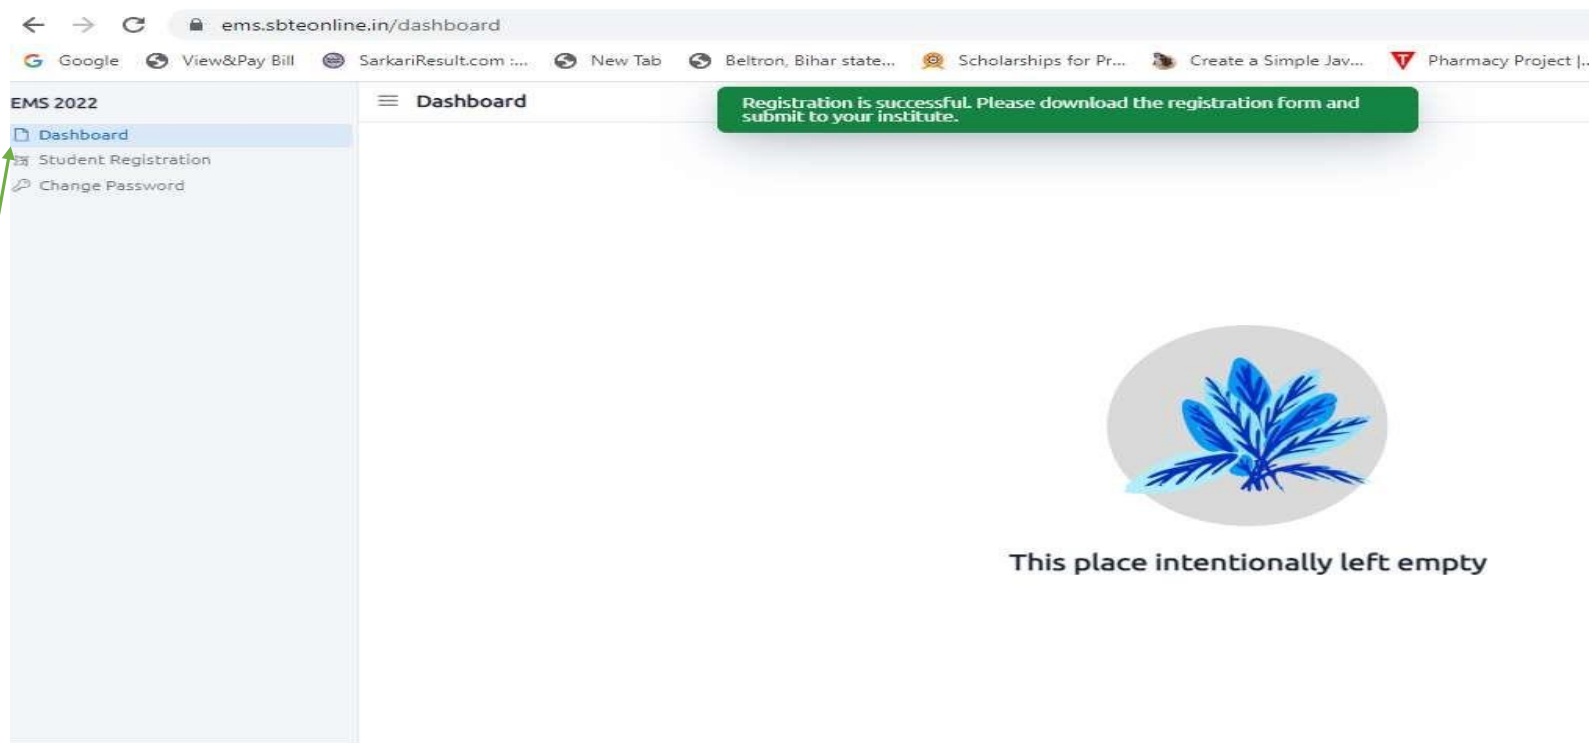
ems.sbteonline.in/dashboard

Google View&Pay Bill SarkariResult.com :... New Tab Beltron, Bihar state... Scholarships for Pr... Create a Simple Jav... Pharmacy Project |...

EMS 2022

Dashboard

Student Registration

Change Password

Dashboard

Registration is successful. Please download the registration form and submit to your institute.

This place intentionally left empty